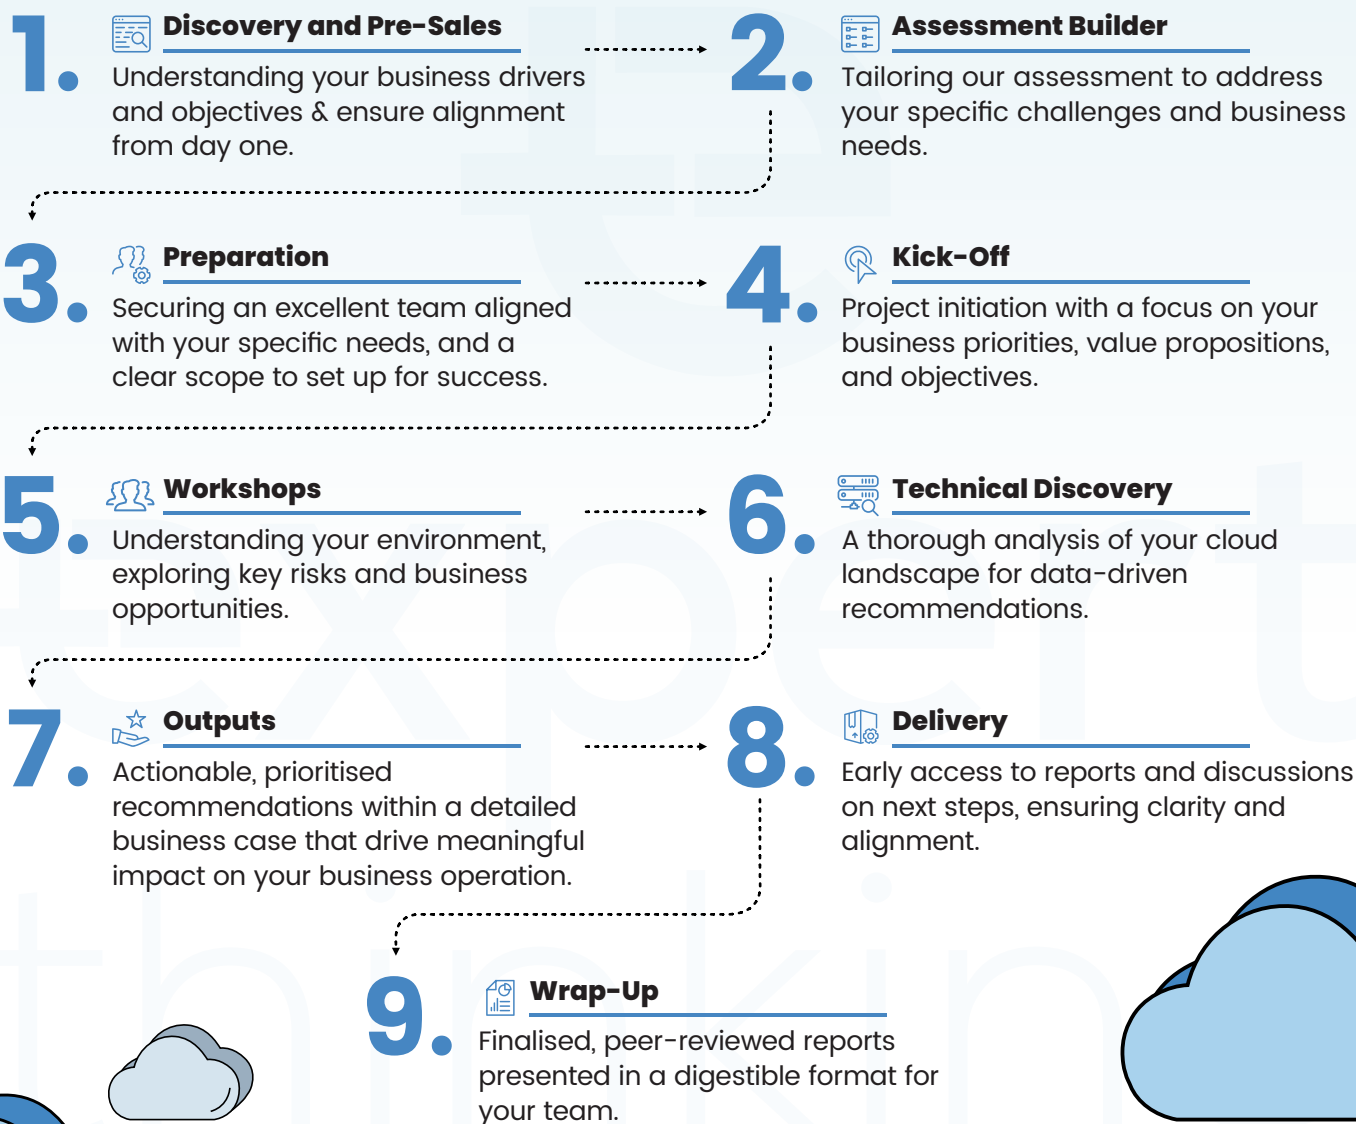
1. Discovery and Pre-Sales
Understanding your business drivers and objectives & ensure alignment from day one.

2. Assessment Builder
Tailoring our assessment to address your specific challenges and business needs.

3. Preparation
Securing an excellent team aligned with your specific needs, and a clear scope to set up for success.

4. Kick-Off
Project initiation with a focus on your business priorities, value propositions, and objectives.

5. Workshops
Understanding your environment, exploring key risks and business opportunities.

6. Technical Discovery
A thorough analysis of your cloud landscape for data-driven recommendations.

7. Outputs
Actionable, prioritised recommendations within a detailed business case that drive meaningful impact on your business operation.

8. Delivery
Early access to reports and discussions on next steps, ensuring clarity and alignment.

9. Wrap-Up
Finalised, peer-reviewed reports presented in a digestible format for your team.